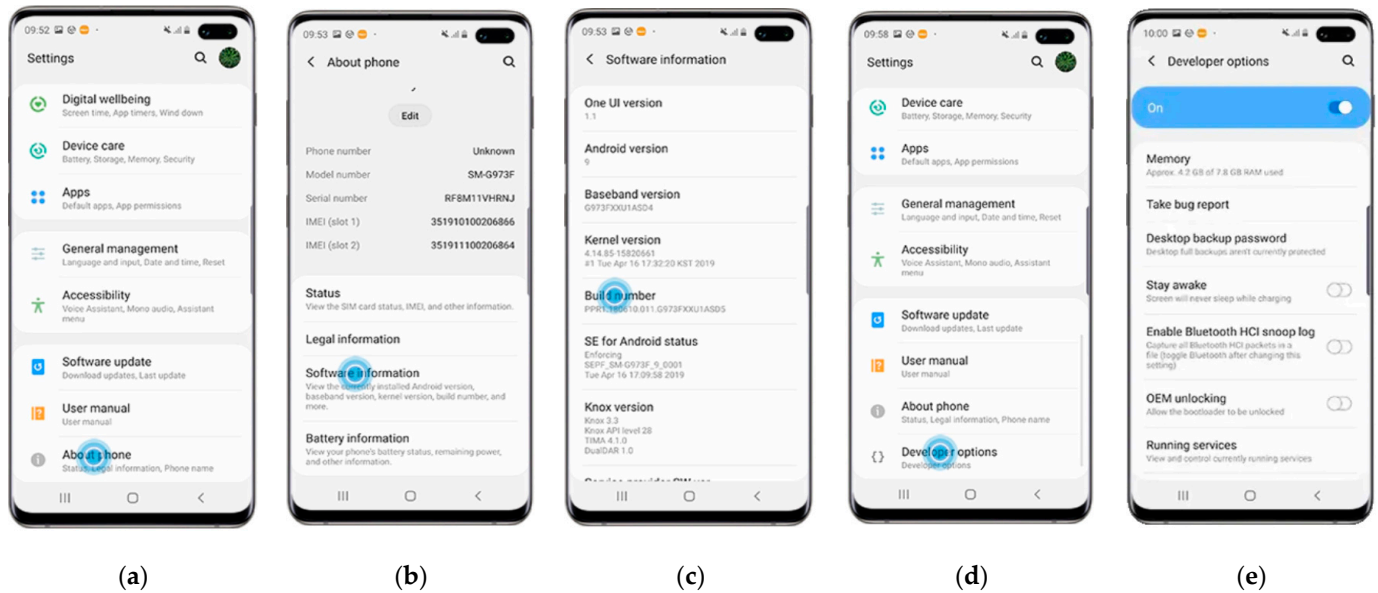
09:52

Settings

Digital wellbeing
Screen time, App timers, Wind down

Device care
Battery, Storage, Memory, Security

Apps
Default apps, App permissions

General management
Language and input, Date and time, Reset

Accessibility
Voice Assistant, Mono audio, Assistant menu

Software update
Download updates, Last update

User manual
User manual

About phone
Status, Legal information, Phone name

(a)

09:53

About phone

Edit

Phone number Unknown
Model number SM-G973F
Serial number RF8M11VHRNJ
IMEI (slot 1) 351910100206866
IMEI (slot 2) 351911100206864

Status
View the SIM card status, IMEI, and other information.

Legal information

Software information
View the currently installed Android version, baseband version, kernel version, build number, and more.

Battery information
View your phone's battery status, remaining power, and other information.

(b)

09:53

Software information

One UI version
1.1

Android version
9

Baseband version
G973FXXU1ASD4

Kernel version
4.14.85-15820661
#1 Tue Apr 16 17:32:20 KST 2019

Build number
PPR1.180610.011.G973FXXU1ASD5

SE for Android status
Enforcing
SEPF_SM-G973F_9_0001
Tue Apr 16 17:09:58 2019

Knox version
Knox 3.3
Knox API level 28
TIMA 4.1.0
DualDAR 1.0

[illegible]

(c)

09:58

Settings

Device care
Battery, Storage, Memory, Security

Apps
Default apps, App permissions

General management
Language and input, Date and time, Reset

Accessibility
Voice Assistant, Mono audio, Assistant menu

Software update
Download updates, Last update

User manual
User manual

About phone
Status, Legal information, Phone name

Developer options
Developer options

(d)

10:00

Developer options

On

Memory
Approx. 4.2 GB of 7.8 GB RAM used

Take bug report

Desktop backup password
Desktop full backups aren't currently protected

Stay awake
Screen will never sleep while charging

Enable Bluetooth HCI snoop log
Capture all Bluetooth HCI packets in a file (toggle Bluetooth after changing this setting)

OEM unlocking
Allow the bootloader to be unlocked

Running services
View and control currently running services

(e)